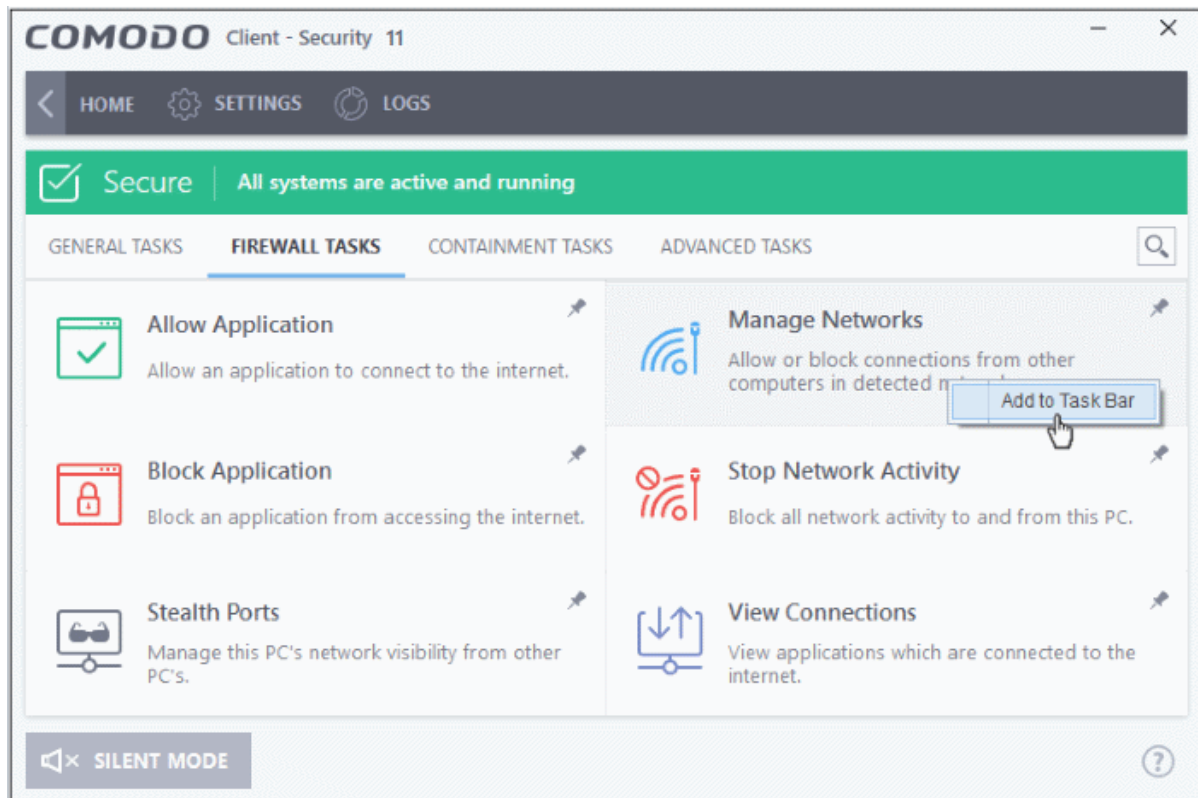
COMODO Client - Security 11

HOME SETTINGS LOGS

Secure All systems are active and running

GENERAL TASKS FIREWALL TASKS CONTAINMENT TASKS ADVANCED TASKS

Allow Application
Allow an application to connect to the internet.

Manage Networks
Allow or block connections from other computers in detected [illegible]

Add to Task Bar

Block Application
Block an application from accessing the internet.

Stop Network Activity
Block all network activity to and from this PC.

Stealth Ports
Manage this PC's network visibility from other PC's.

View Connections
View applications which are connected to the internet.

SILENT MODE

?